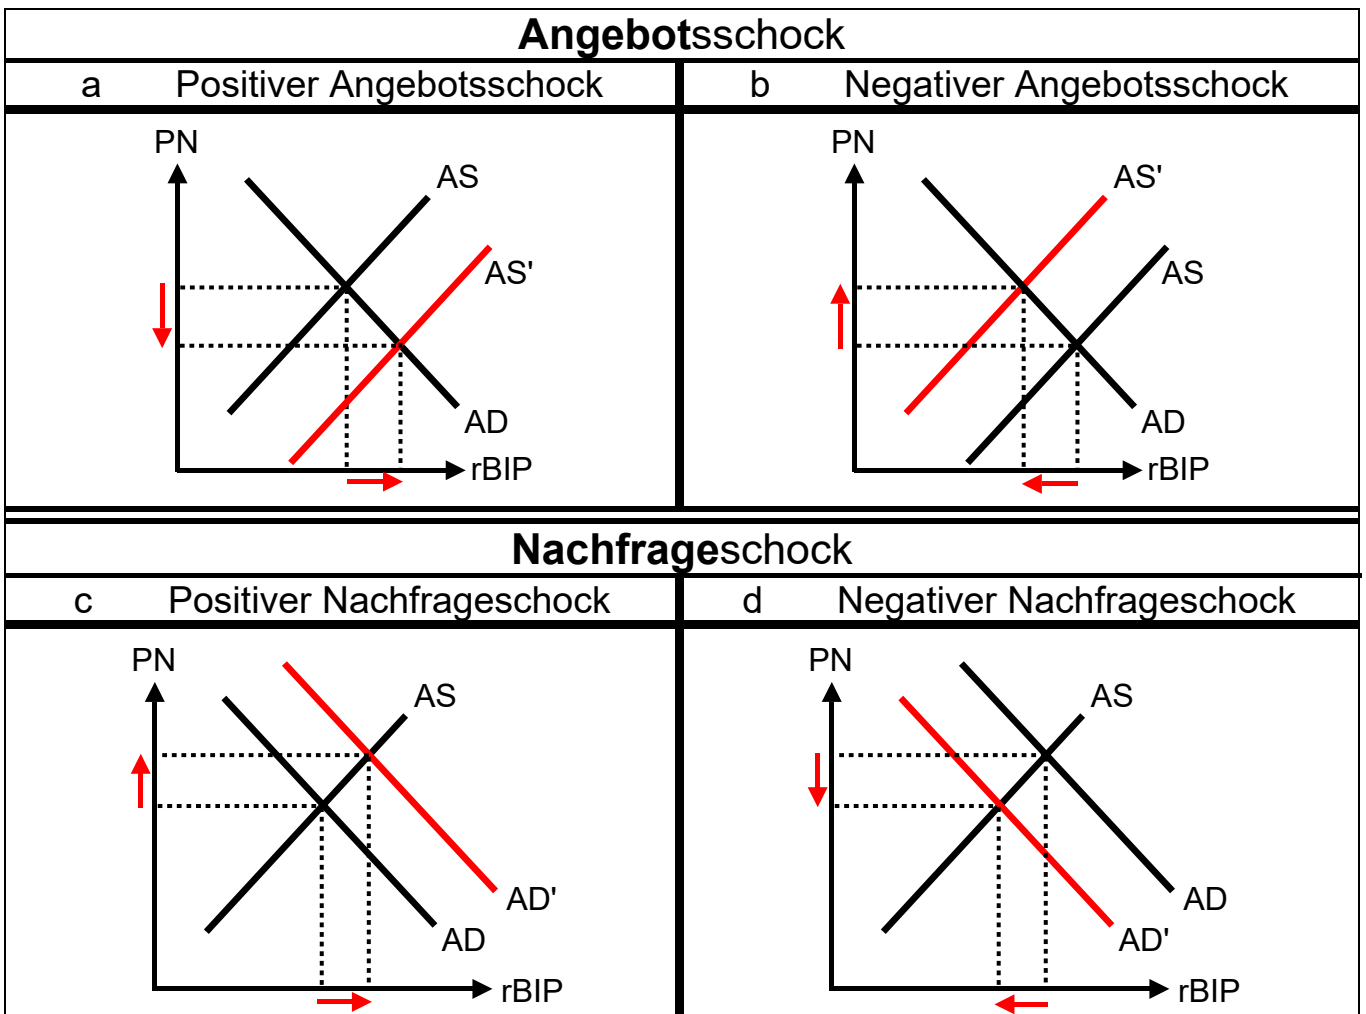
Angebotsschock

| a Positiver Angebotsschock | b Negativer Angebotsschock |
|---|---|
| PN AS AS' AD rBIP | PN AS' AS AD rBIP |

Nachfrageschock

| c Positiver Nachfrageschock | d Negativer Nachfrageschock |
|---|---|
| PN AS AD' AD rBIP | PN AS AD AD' rBIP |